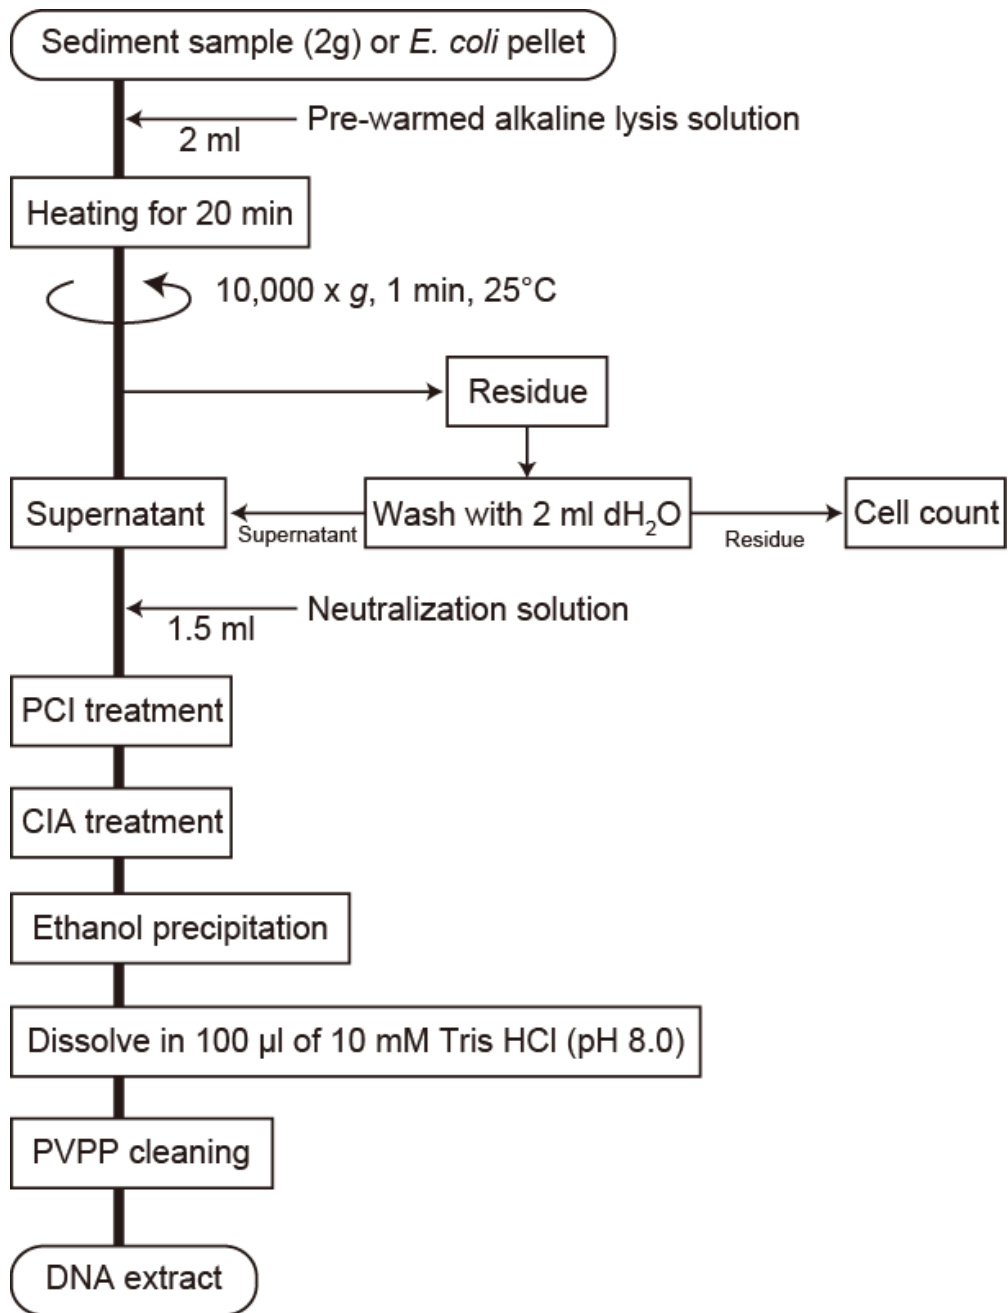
Sediment sample (2g) or E. coli pellet

Pre-warmed alkaline lysis solution
2 ml

Heating for 20 min

10,000 x g, 1 min, 25°C

Residue

Supernatant

Supernatant

Wash with 2 ml $dH_2O$

Residue

Cell count

Neutralization solution
1.5 ml

PCI treatment

CIA treatment

Ethanol precipitation

Dissolve in 100 µl of 10 mM Tris HCl (pH 8.0)

PVPP cleaning

DNA extract